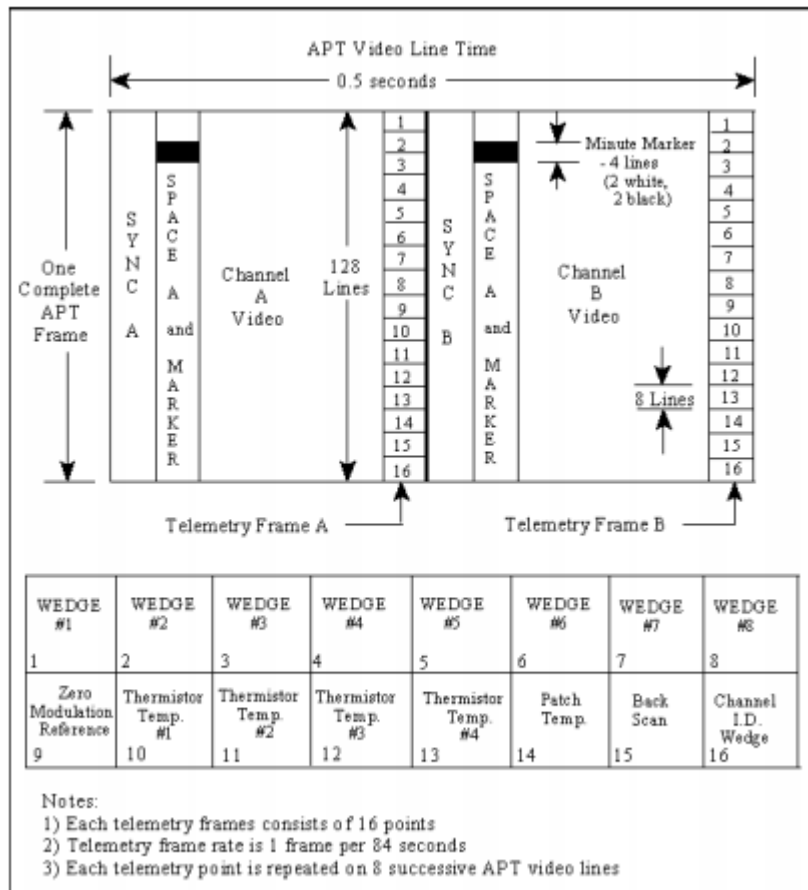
APT Video Line Time

0.5 seconds

One Complete APT Frame

SYNC A

SPACE A and MARKER

Channel A Video

128 Lines

1
2
3
4
5
6
7
8
9
10
11
12
13
14
15
16

SYNC B

SPACE A and MARKER

Minute Marker - 4 lines (2 white, 2 black)

Channel B Video

8 Lines

1
2
3
4
5
6
7
8
9
10
11
12
13
14
15
16

Telemetry Frame A

Telemetry Frame B

| WEDGE #1 1 | WEDGE #2 2 | WEDGE #3 3 | WEDGE #4 4 | WEDGE #5 5 | WEDGE #6 6 | WEDGE #7 7 | WEDGE #8 8 |
|---|---|---|---|---|---|---|---|
| Zero Modulation Reference 9 | Thermistor Temp. #1 10 | Thermistor Temp. #2 11 | Thermistor Temp. #3 12 | Thermistor Temp. #4 13 | Patch Temp. 14 | Back Scan 15 | Channel I.D. Wedge 16 |

Notes:
1) Each telemetry frames consists of 16 points
2) Telemetry frame rate is 1 frame per 84 seconds
3) Each telemetry point is repeated on 8 successive APT video lines